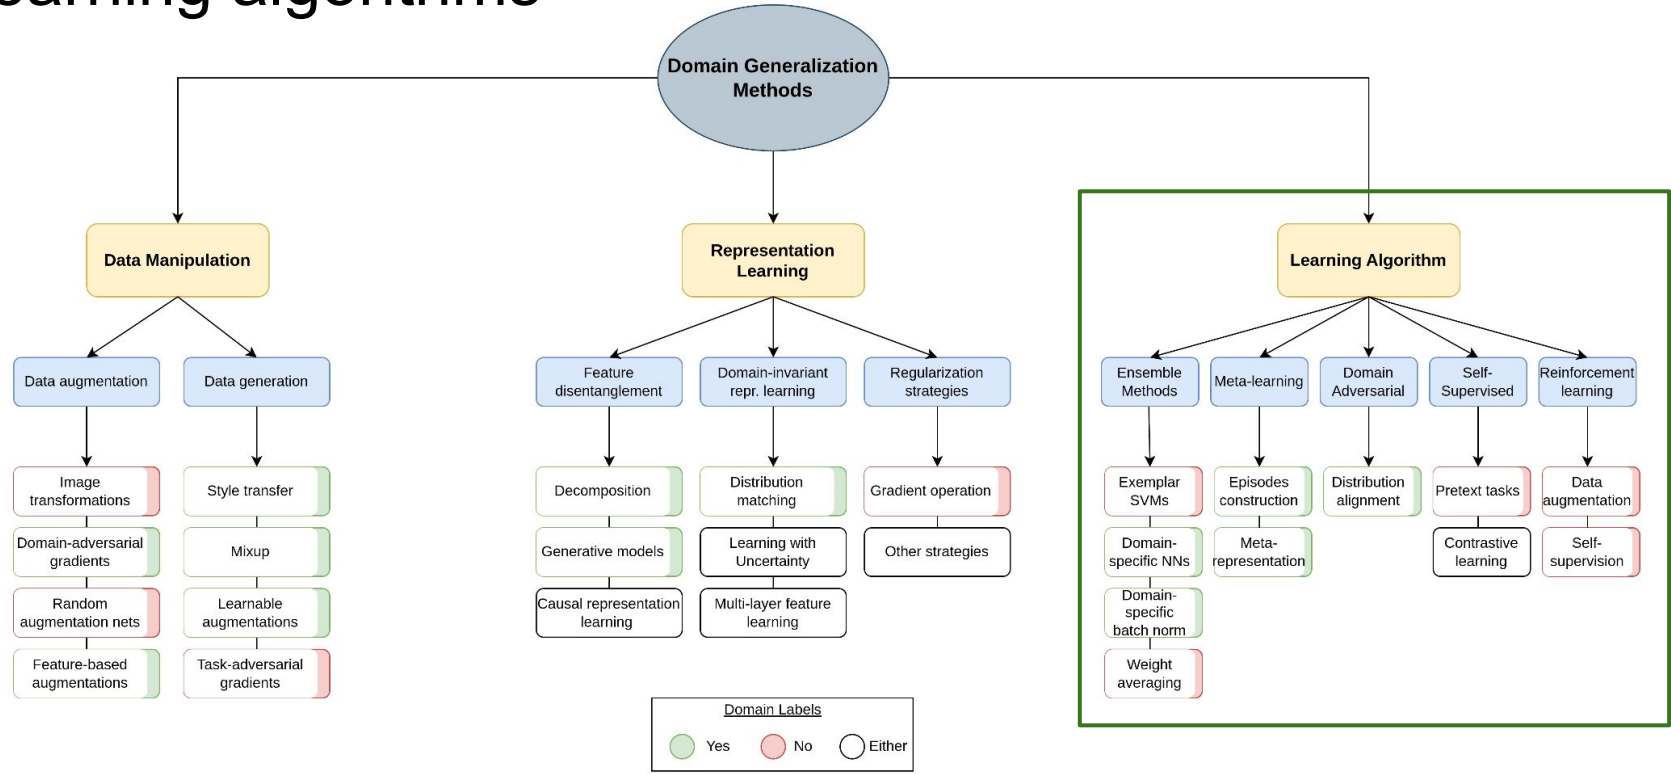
earning algorithms

Domain Generalization Methods

Data Manipulation

Data augmentation

Image transformations

Domain-adversarial gradients

Random augmentation nets

Feature-based augmentations

Data generation

Style transfer

Mixup

Learnable augmentations

Task-adversarial gradients

Representation Learning

Feature disentanglement

Decomposition

Generative models

Causal representation learning

Domain-invariant repr. learning

Distribution matching

Learning with Uncertainty

Multi-layer feature learning

Regularization strategies

Gradient operation

Other strategies

Learning Algorithm

Ensemble Methods

Exemplar SVMs

Domain-specific NNs

Domain-specific batch norm

Weight averaging

Meta-learning

Episodes construction

Meta-representation

Domain Adversarial

Distribution alignment

Self-Supervised

Pretext tasks

Contrastive learning

Reinforcement learning

Data augmentation

Self-supervision

Domain Labels

Yes No Either